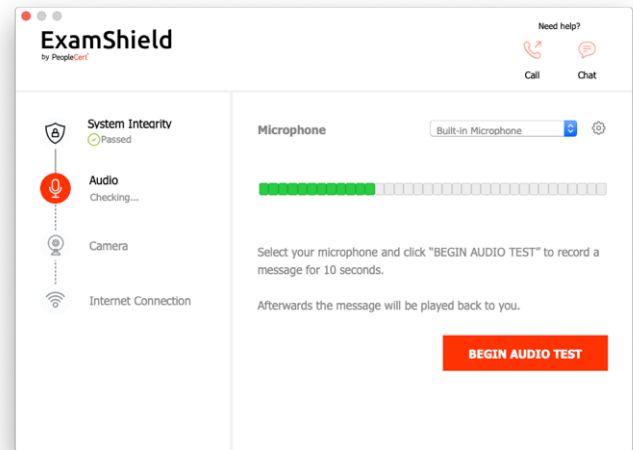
ExamShield
by PeopleCert

Need help?
Call
Chat

System Integrity
Passed

Audio
Checking...

Camera

Internet Connection

Microphone

Built-in Microphone

Select your microphone and click "BEGIN AUDIO TEST" to record a message for 10 seconds.

Afterwards the message will be played back to you.

BEGIN AUDIO TEST